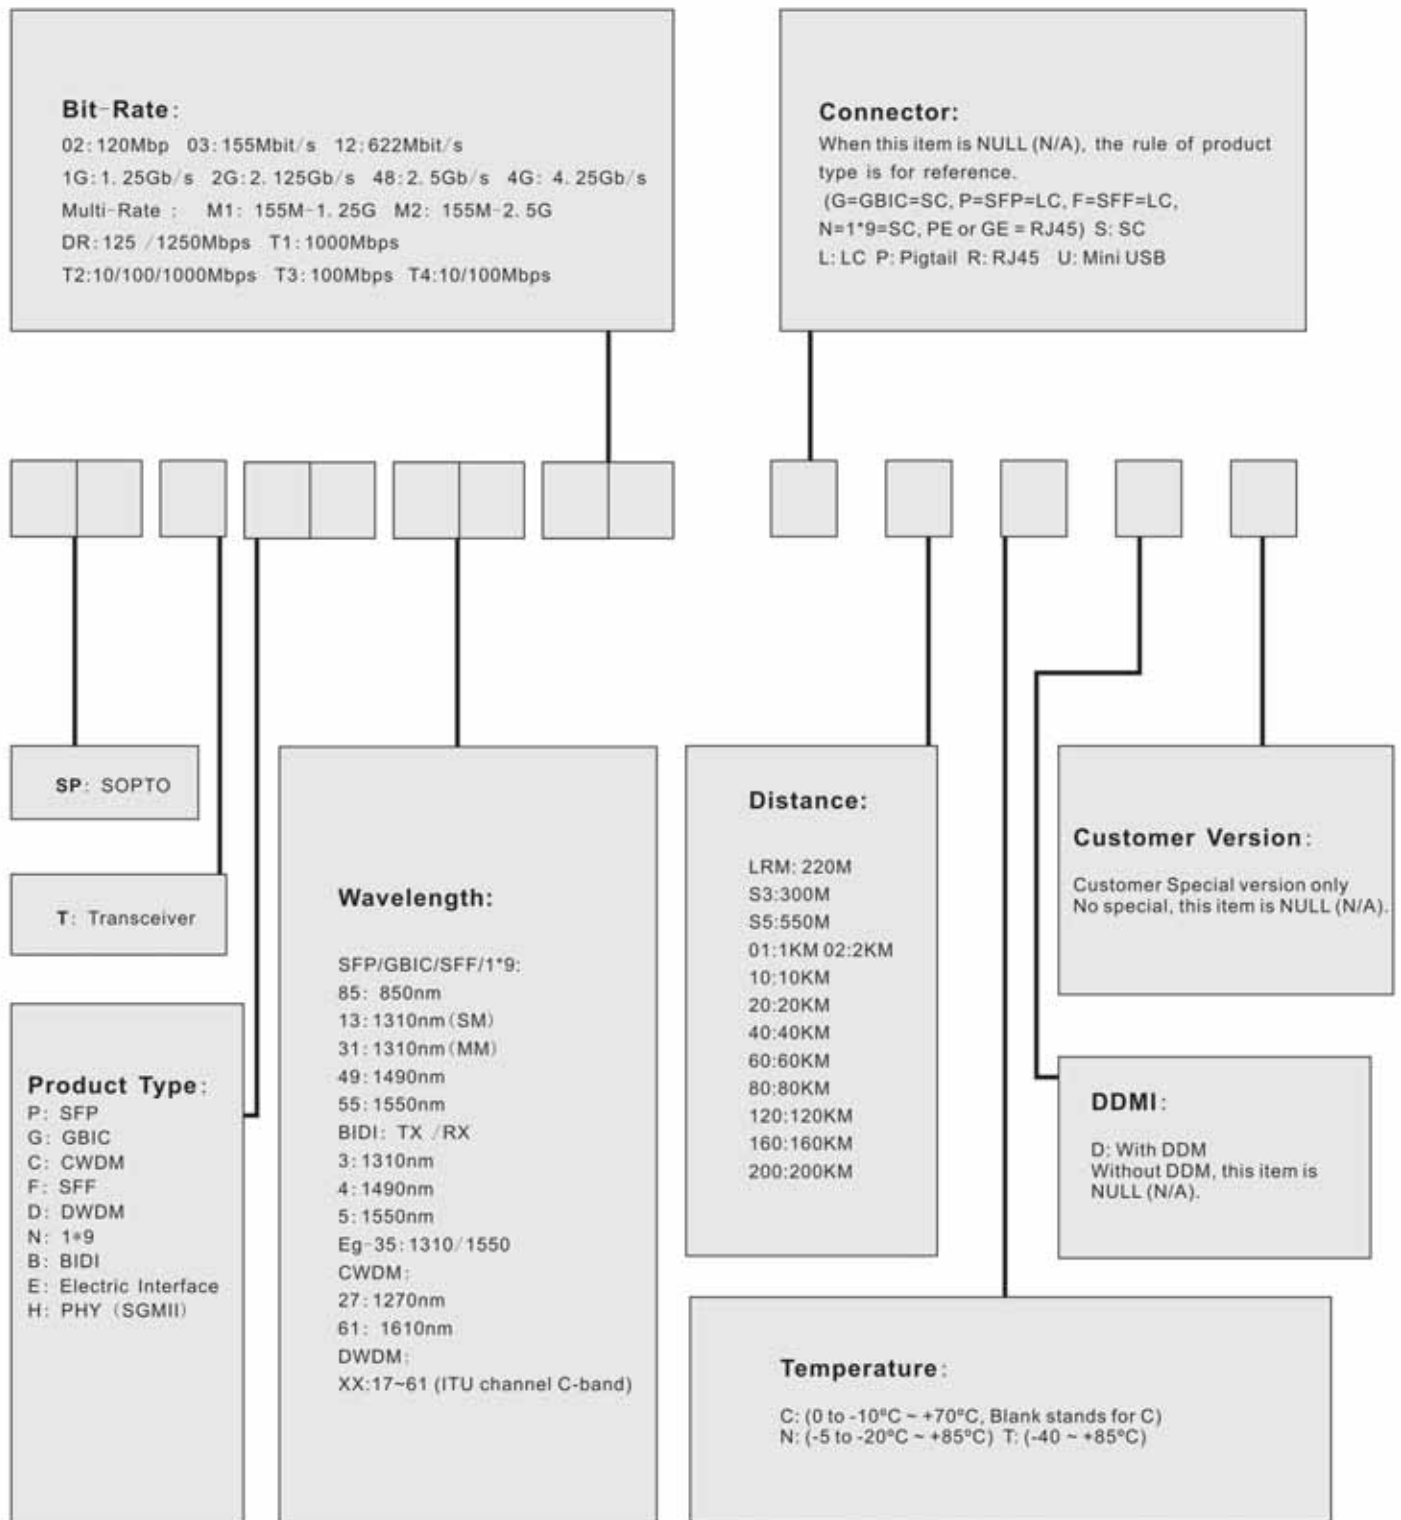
Bit-Rate:
02: 120Mbp 03: 155Mbit/s 12: 622Mbit/s
1G: 1. 25Gb/s 2G: 2. 125Gb/s 48: 2. 5Gb/s 4G: 4. 25Gb/s
Multi-Rate : M1: 155M-1. 25G M2: 155M-2. 5G
DR: 125 /1250Mbps T1: 1000Mbps
T2:10/100/1000Mbps T3: 100Mbps T4:10/100Mbps

Connector:
When this item is NULL (N/A), the rule of product type is for reference.
(G=GBIC=SC, P=SFP=LC, F=SFF=LC, N=1*9=SC, PE or GE = RJ45) S: SC
L: LC P: Pigtail R: RJ45 U: Mini USB

SP: SOPTO

T: Transceiver

Product Type:
P: SFP
G: GBIC
C: CWDM
F: SFF
D: DWDM
N: 1*9
B: BIDI
E: Electric Interface
H: PHY (SGMII)

Wavelength:
SFP/GBIC/SFF/1*9:
85: 850nm
13: 1310nm (SM)
31: 1310nm (MM)
49: 1490nm
55: 1550nm
BIDI: TX /RX
3: 1310nm
4: 1490nm
5: 1550nm
Eg-35: 1310/1550
CWDM:
27: 1270nm
61: 1610nm
DWDM:
XX:17~61 (ITU channel C-band)

Distance:
LRM: 220M
S3:300M
S5:550M
01:1KM 02:2KM
10:10KM
20:20KM
40:40KM
60:60KM
80:80KM
120:120KM
160:160KM
200:200KM

Customer Version:
Customer Special version only
No special, this item is NULL (N/A).

DDMI:
D: With DDM
Without DDM, this item is NULL (N/A).

Temperature:
C: (0 to -10°C ~ +70°C, Blank stands for C)
N: (-5 to -20°C ~ +85°C) T: (-40 ~ +85°C)